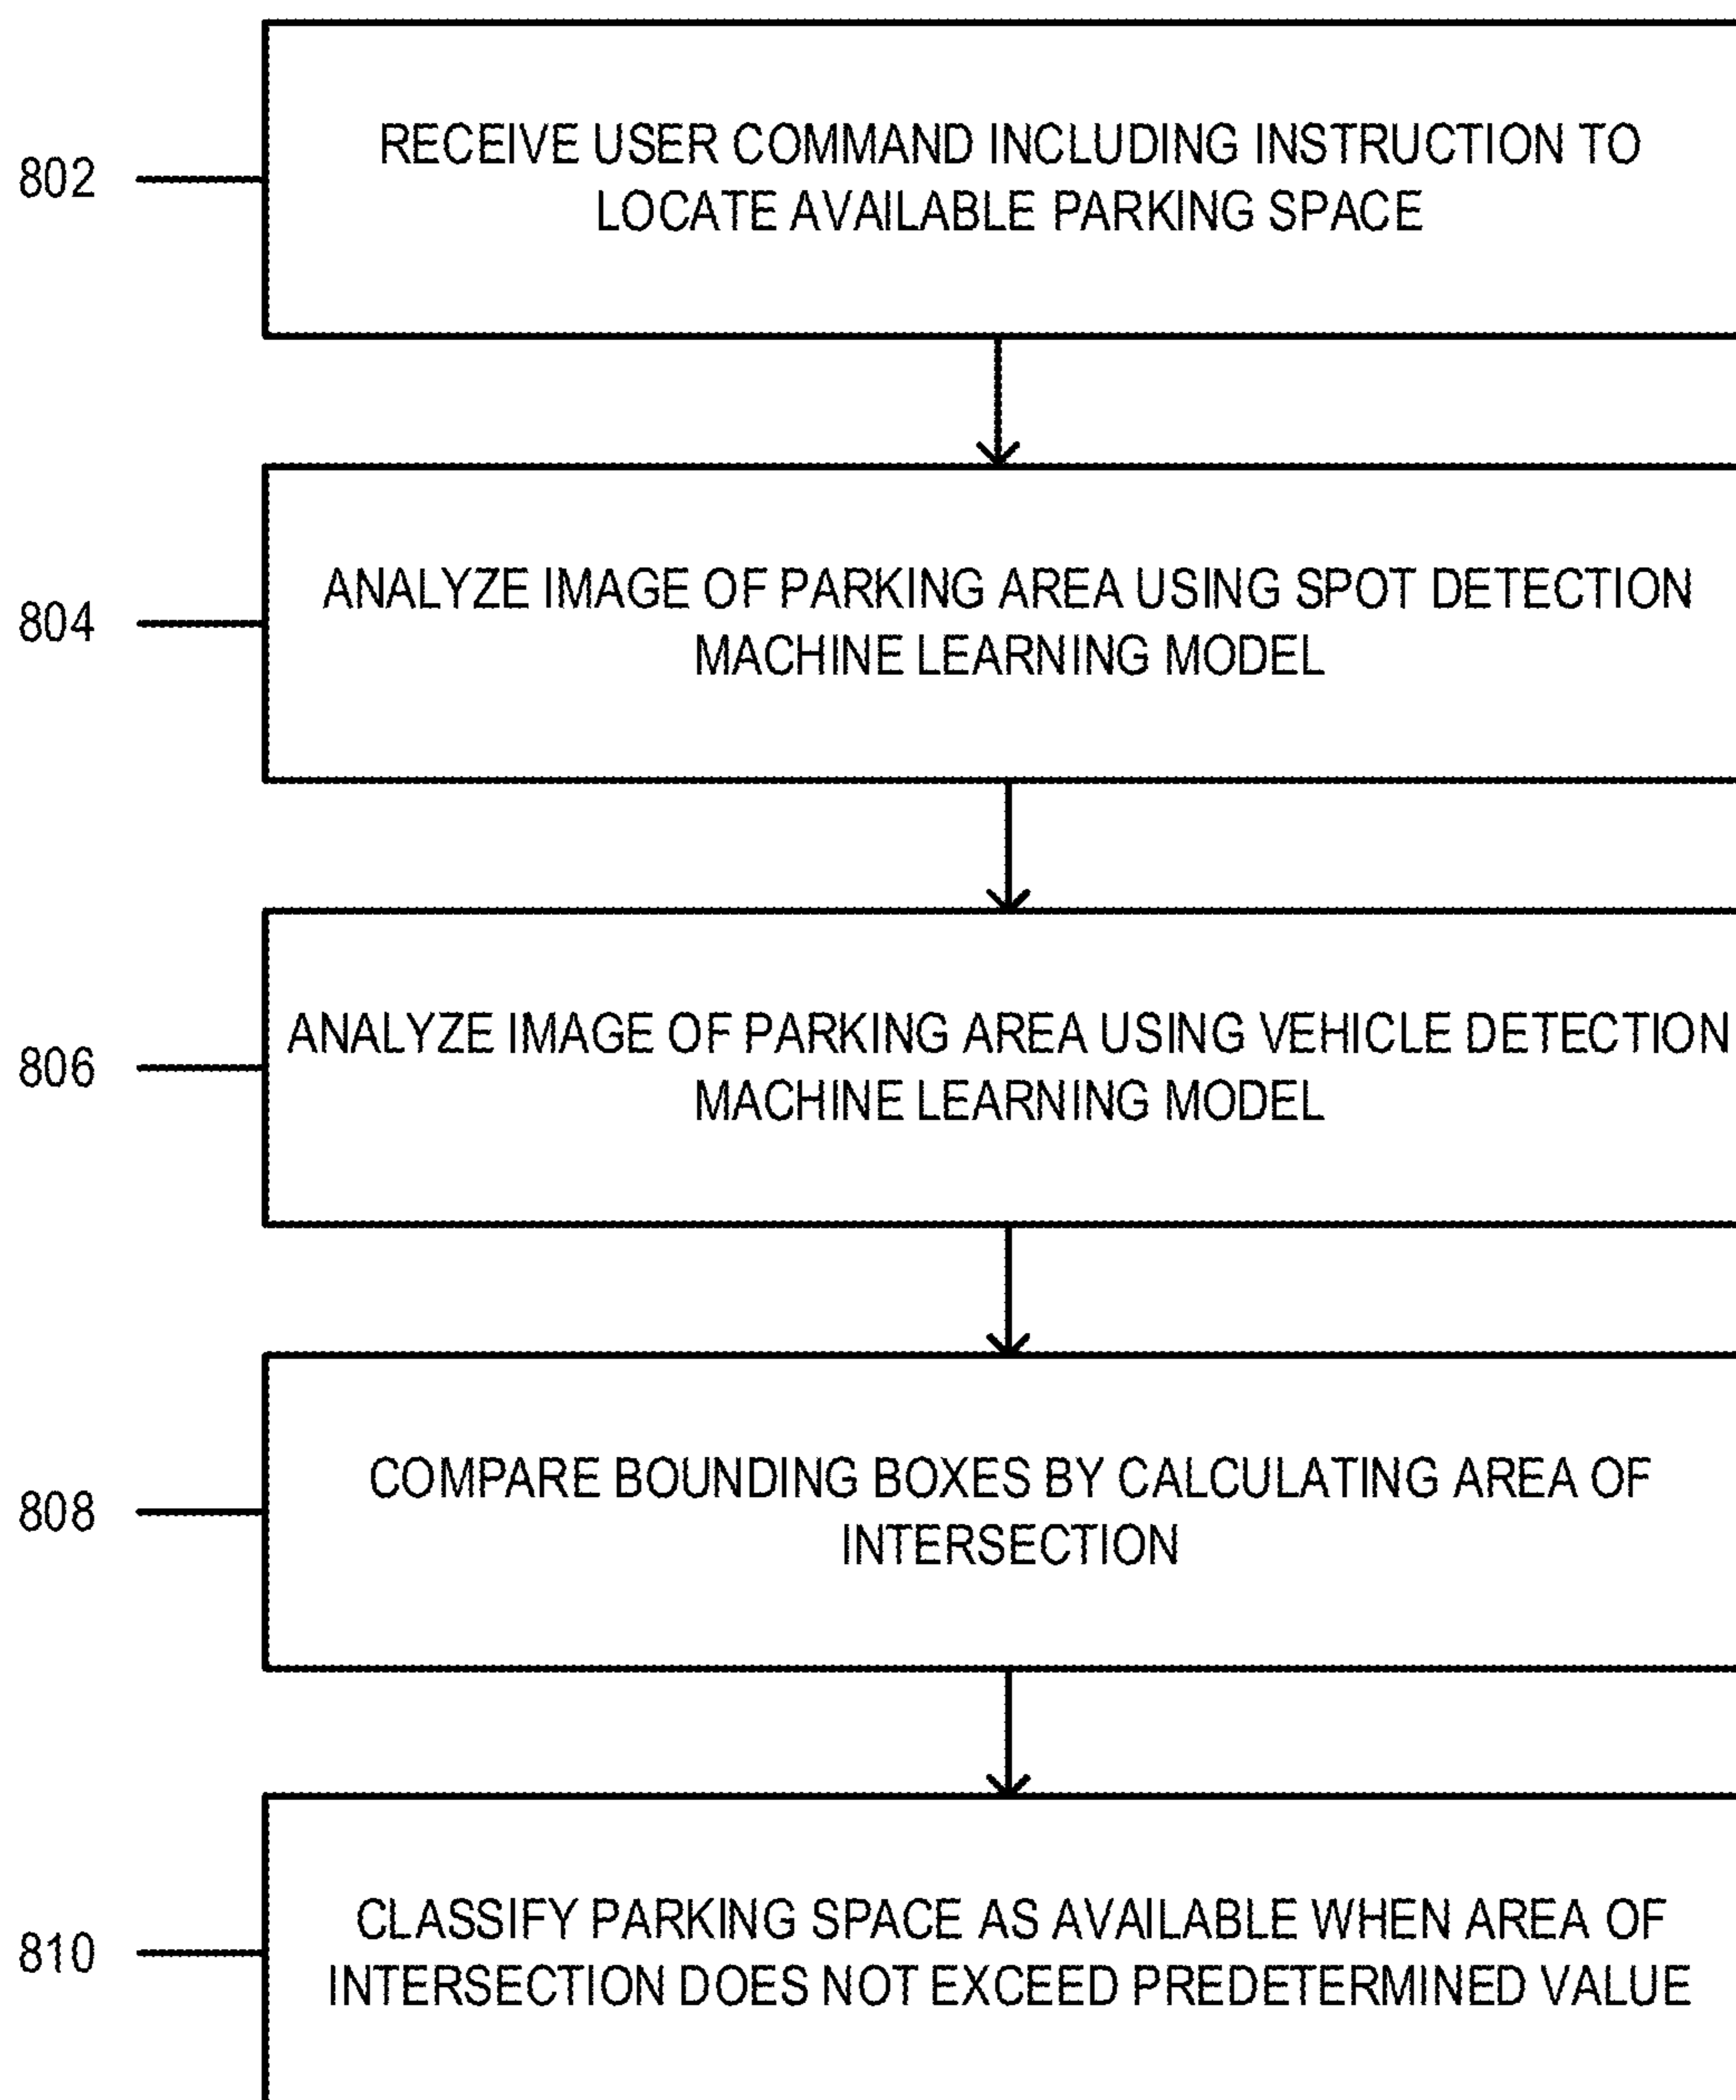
802

RECEIVE USER COMMAND INCLUDING INSTRUCTION TO LOCATE AVAILABLE PARKING SPACE

804

ANALYZE IMAGE OF PARKING AREA USING SPOT DETECTION MACHINE LEARNING MODEL

806

ANALYZE IMAGE OF PARKING AREA USING VEHICLE DETECTION MACHINE LEARNING MODEL

808

COMPARE BOUNDING BOXES BY CALCULATING AREA OF INTERSECTION

810

CLASSIFY PARKING SPACE AS AVAILABLE WHEN AREA OF INTERSECTION DOES NOT EXCEED PREDETERMINED VALUE